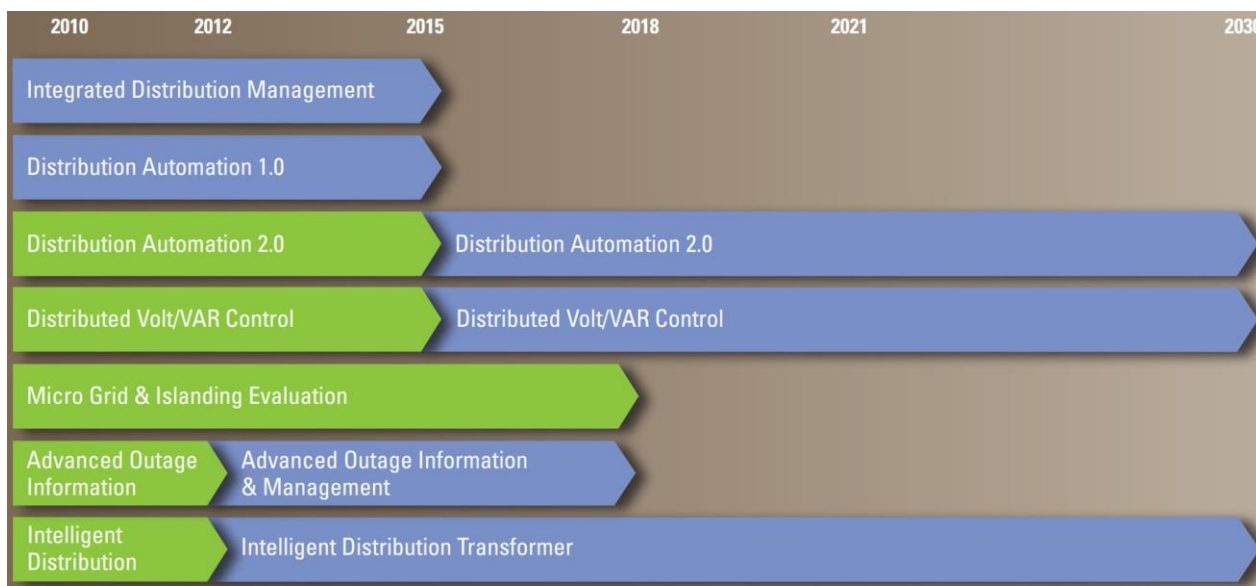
2010 2012 2015 2018 2021 203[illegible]

Integrated Distribution Management

Distribution Automation 1.0

Distribution Automation 2.0

Distribution Automation 2.0

Distributed Volt/VAR Control

Distributed Volt/VAR Control

Micro Grid & Islanding Evaluation

Advanced Outage Information

Advanced Outage Information & Management

Intelligent Distribution

Intelligent Distribution Transformer